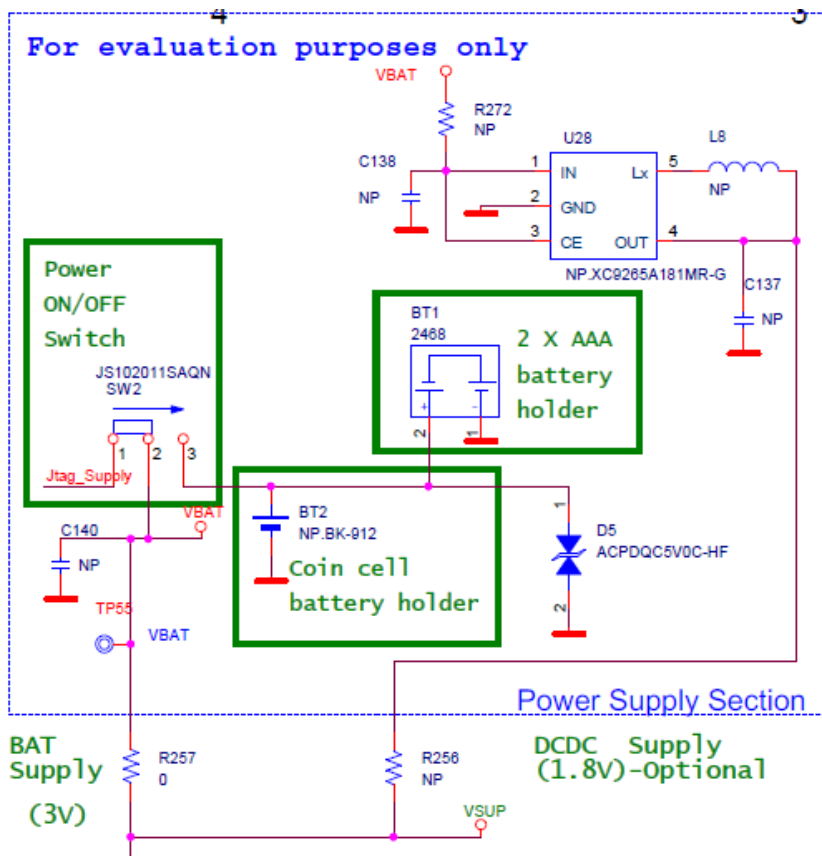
4

5

For evaluation purposes only

VBAT

R272
NP

C138

NP

U28

1 IN

2 GND

3 CE

Lx 5

OUT 4

L8
NP

NP.XC9265A181MR-G

C137
NP

Power ON/OFF Switch

JS102011SAQN
SW2

1 2 3

Jtag_Supply

BT1
2468

2 X AAA battery holder

2 1

BT2
NP.BK-912

Coin cell battery holder

1

D5
ACPDQC5V0C-HF

2

C140

NP

VBAT

TP55

VBAT

Power Supply Section

BAT Supply (3V)

R257
0

R256
NP

DCDC Supply (1.8V)-Optional

VSUP